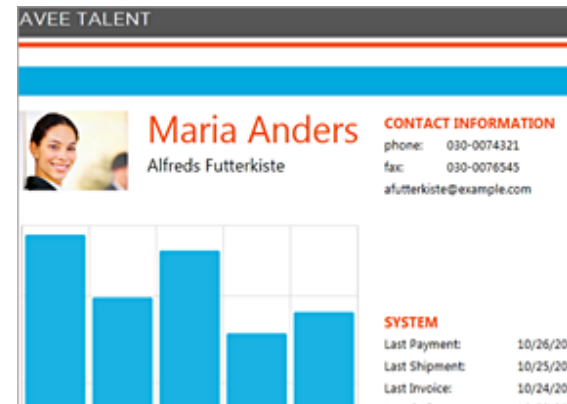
AVEE TALENT

Maria Anders

Alfreds Futterkiste

CONTACT INFORMATION

phone: 030-0074321

fax: 030-0076545

afutterkiste@example.com

SYSTEM

Last Payment: 10/26/20

Last Shipment: 10/25/20

Last Invoice: 10/24/20